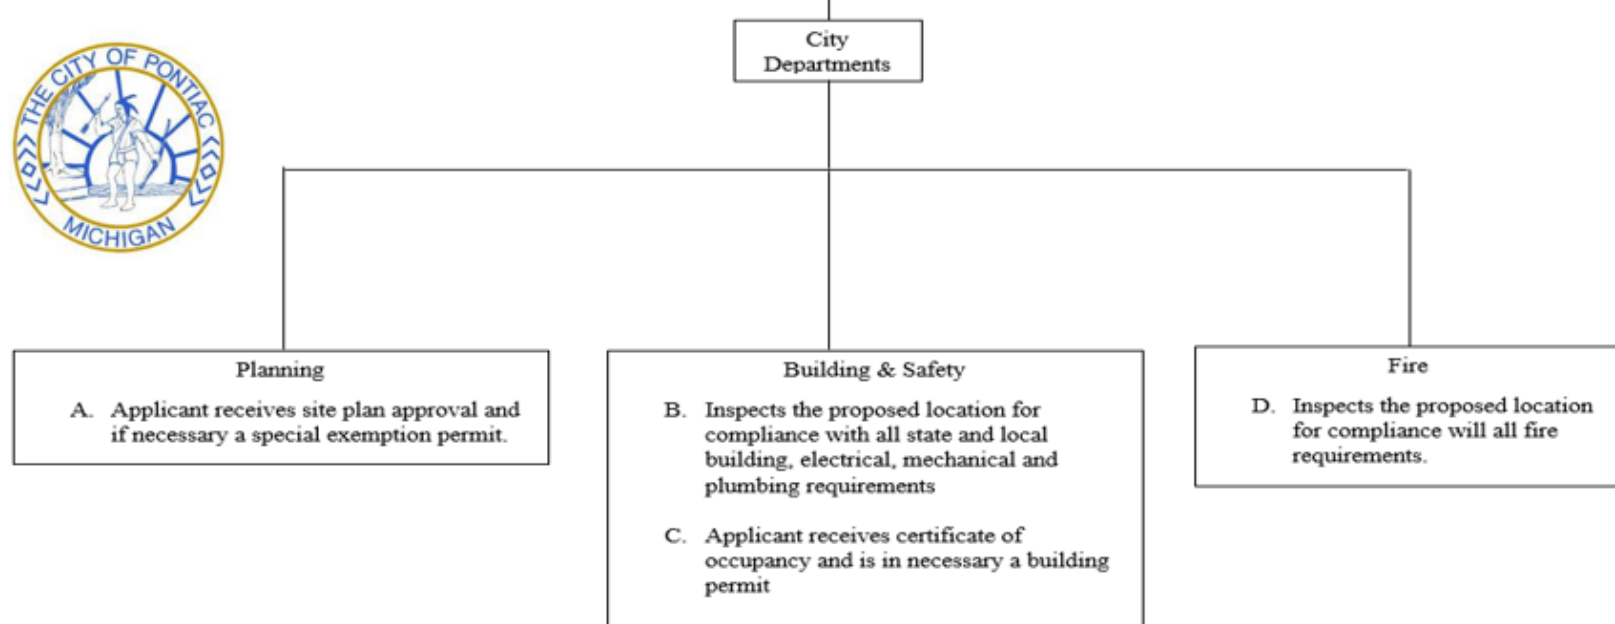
THE CITY OF PONTIAC
MICHIGAN

City Departments

Planning

A. Applicant receives site plan approval and if necessary a special exemption permit.

Building & Safety

B. Inspects the proposed location for compliance with all state and local building, electrical, mechanical and plumbing requirements

C. Applicant receives certificate of occupancy and is in necessary a building permit

Fire

D. Inspects the proposed location for compliance will all fire requirements.